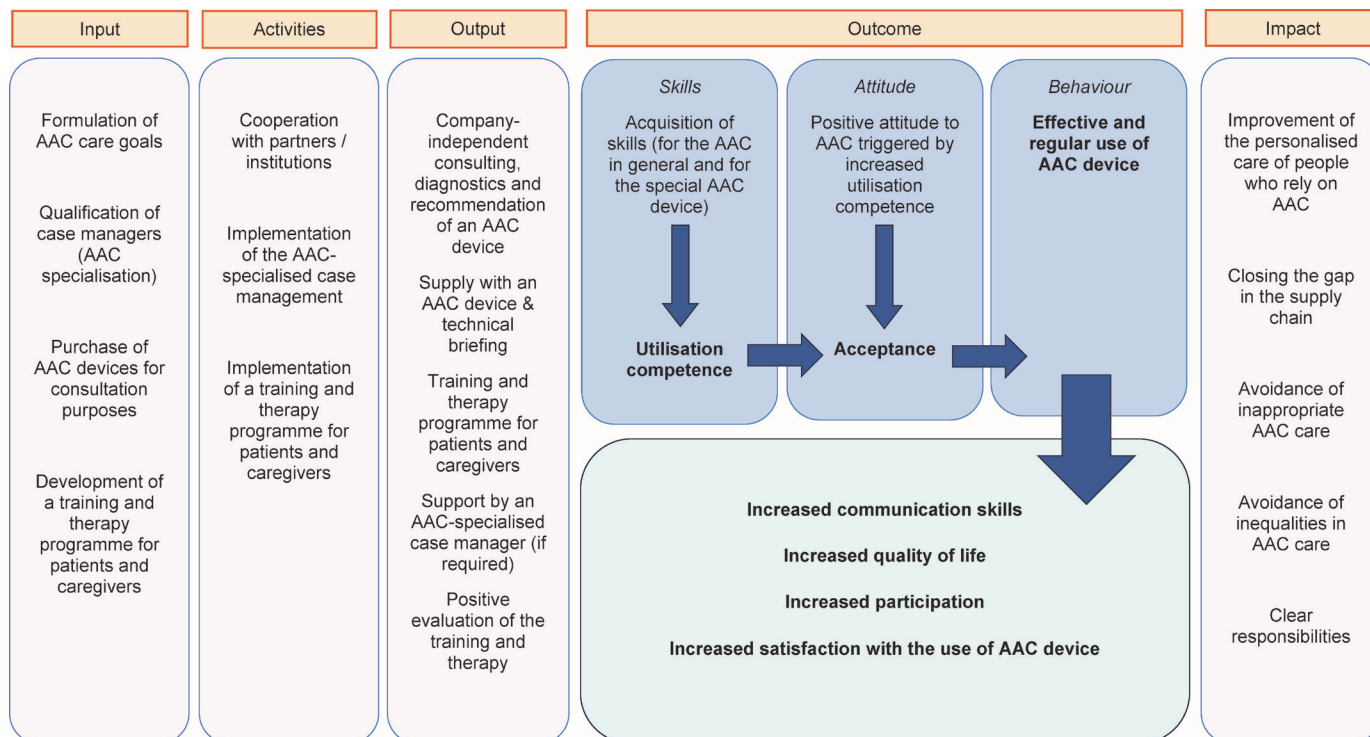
Input

Formulation of AAC care goals

Qualification of case managers (AAC specialisation)

Purchase of AAC devices for consultation purposes

Development of a training and therapy programme for patients and caregivers

Activities

Cooperation with partners / institutions

Implementation of the AAC-specialised case management

Implementation of a training and therapy programme for patients and caregivers

Output

Company-independent consulting, diagnostics and recommendation of an AAC device

Supply with an AAC device & technical briefing

Training and therapy programme for patients and caregivers

Support by an AAC-specialised case manager (if required)

Positive evaluation of the training and therapy

Outcome

Skills

Acquisition of skills (for the AAC in general and for the special AAC device)

Utilisation competence

Attitude

Positive attitude to AAC triggered by increased utilisation competence

Acceptance

Behaviour

Effective and regular use of AAC device

Increased communication skills

Increased quality of life

Increased participation

Increased satisfaction with the use of AAC device

Impact

Improvement of the personalised care of people who rely on AAC

Closing the gap in the supply chain

Avoidance of inappropriate AAC care

Avoidance of inequalities in AAC care

Clear responsibilities